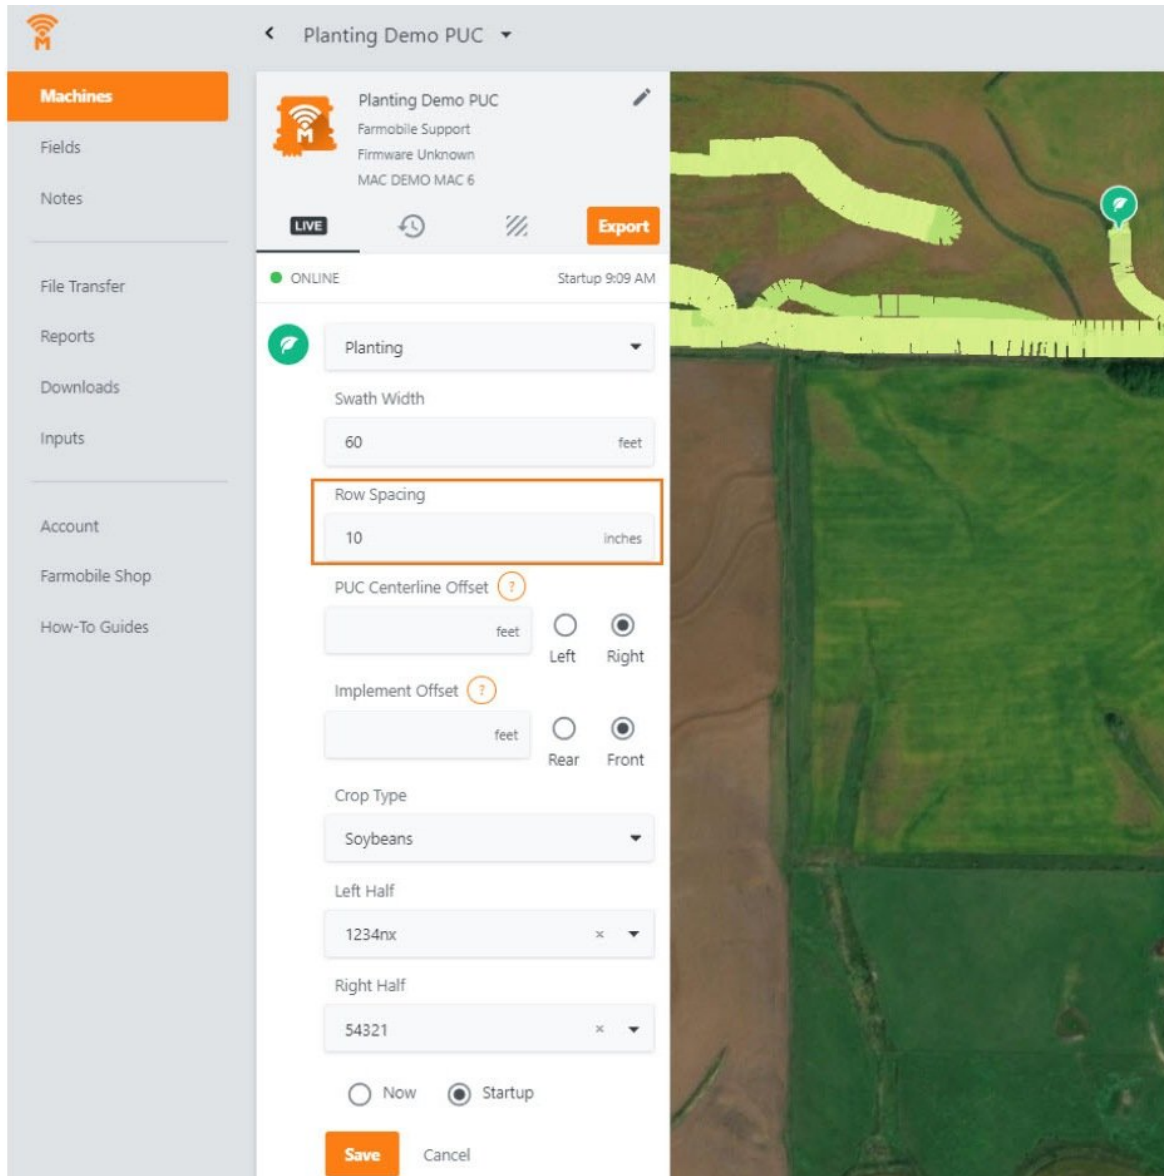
Planting Demo PUC

Machines
Fields
Notes

File Transfer
Reports
Downloads
Inputs

Account
Farmobile Shop
How-To Guides

Planting Demo PUC
Farmobile Support
Firmware Unknown
MAC DEMO MAC 6

LIVE
Export

ONLINE
Startup 9:09 AM

Planting

Swath Width
60 feet

Row Spacing
10 inches

PUC Centerline Offset ?
feet
Left Right

Implement Offset ?
feet
Rear Front

Crop Type
Soybeans

Left Half
1234nx

Right Half
54321

Now Startup

Save Cancel